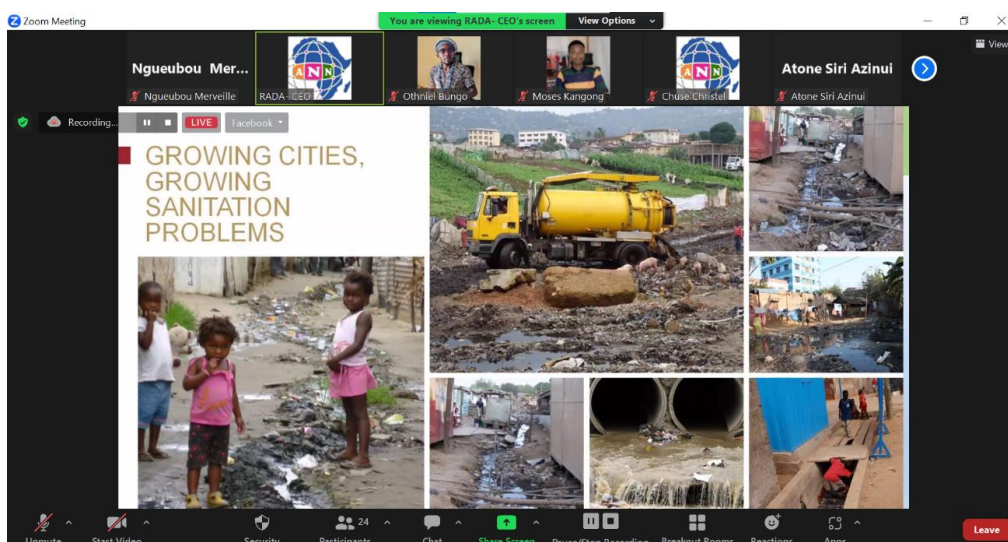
Zoom Meeting

You are viewing RADA- CEO's screen

View Options

View

Ngueubou Mer...

Ngueubou Merveille

ANN

RADA - CEO

Othniel Bungo

Moses Kangong

ANN

Chuse Christel

Atone Siri Azinui

Atone Siri Azinui

Recording...

LIVE

Facebook

GROWING CITIES, GROWING SANITATION PROBLEMS

Unmute

Start Video

Security

24

Participants

Chat

Share Screen

Pause/Stop Recording

Breakout Rooms

Reactions

Apps

Leave